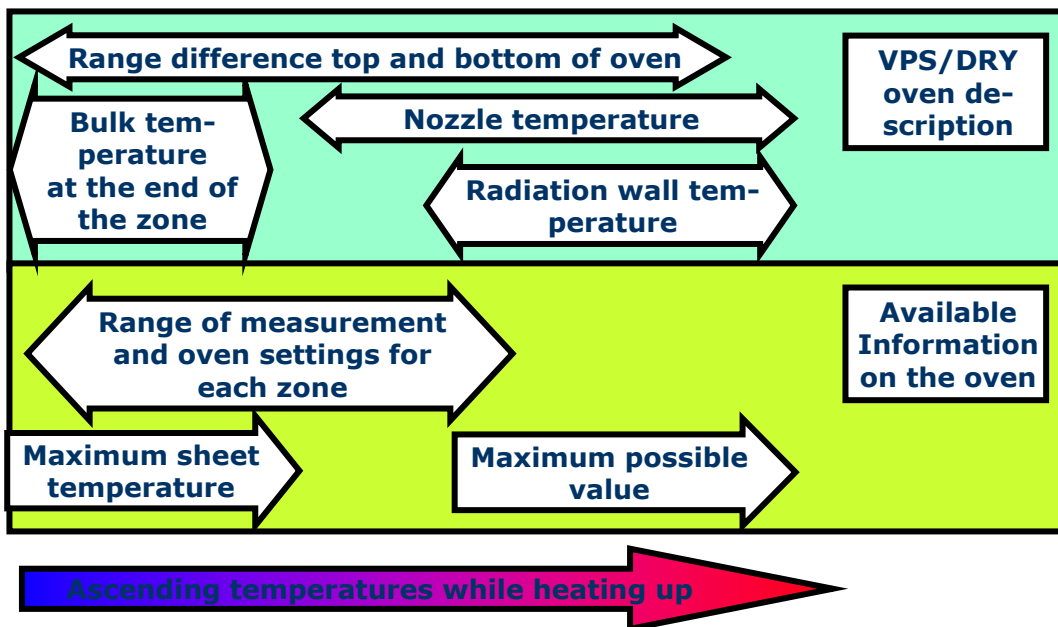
Range difference top and bottom of oven

VPS/DRY oven description

Nozzle temperature

Bulk temperature at the end of the zone

Radiation wall temperature

Range of measurement and oven settings for each zone

Available Information on the oven

Maximum sheet temperature

Maximum possible value

Ascending temperatures while heating up